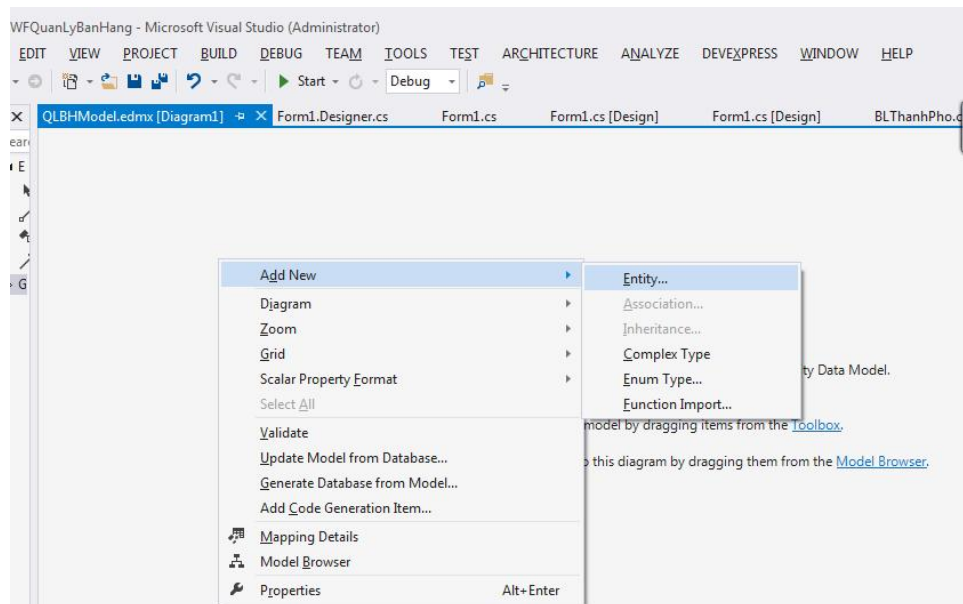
WFQuanLyBanHang - Microsoft Visual Studio (Administrator)

EDIT VIEW PROJECT BUILD DEBUG TEAM TOOLS TEST ARCHITECTURE ANALYZE DEVEXPRESS WINDOW HELP

Start Debug

QLBHModel.edmx [Diagram1] Form1.Designer.cs Form1.cs Form1.cs [Design] Form1.cs [Design] BLThanhPho.c

Add New
Diagram
Zoom
Grid
Scalar Property Format
Select All
Validate
Update Model from Database...
Generate Database from Model...
Add Code Generation Item...
Mapping Details
Model Browser
Properties Alt+Enter

Entity...
Association...
Inheritance...
Complex Type
Enum Type...
Function Import...

ty Data Model.

model by dragging items from the Toolbox.

this diagram by dragging them from the Model Browser.